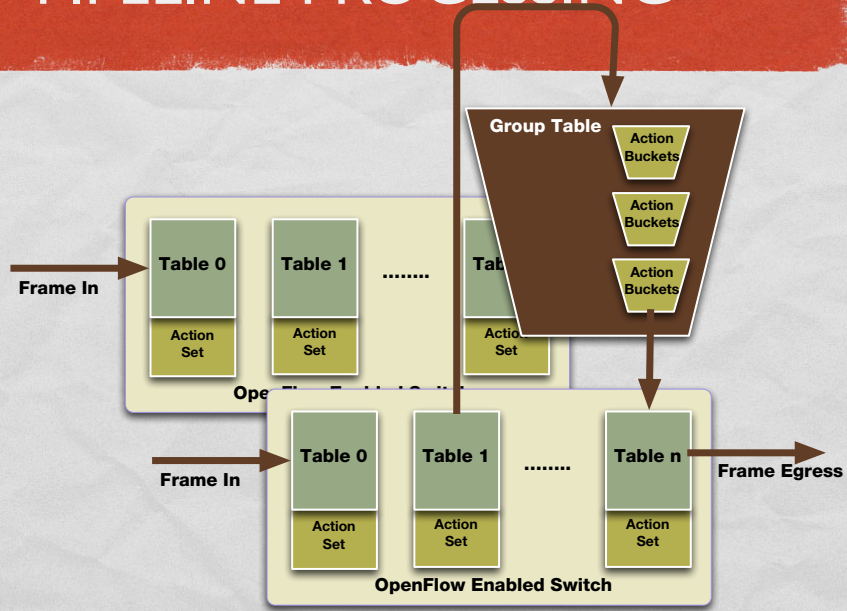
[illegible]

Group Table

Action Buckets

Action Buckets

Action Buckets

Frame In

Table 0

Action Set

Table 1

Action Set

........

Tab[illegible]

Actio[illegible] Set

Ope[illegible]

Frame In

Table 0

Action Set

Table 1

Action Set

........

Table n

Action Set

Frame Egress

OpenFlow Enabled Switch